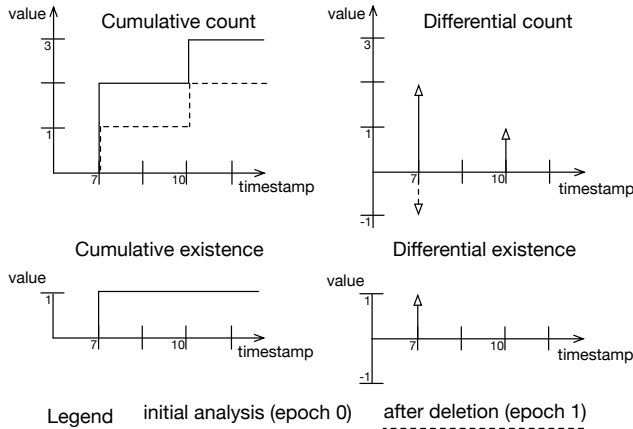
value
Cumulative count
3
1
7
10
timestamp

value
Differential count
3
1
7
10
timestamp
-1

Cumulative existence
value
1
7
10
timestamp

Differential existence
value
1
7
10
timestamp
-1

Legend initial analysis (epoch 0) after deletion (epoch 1)